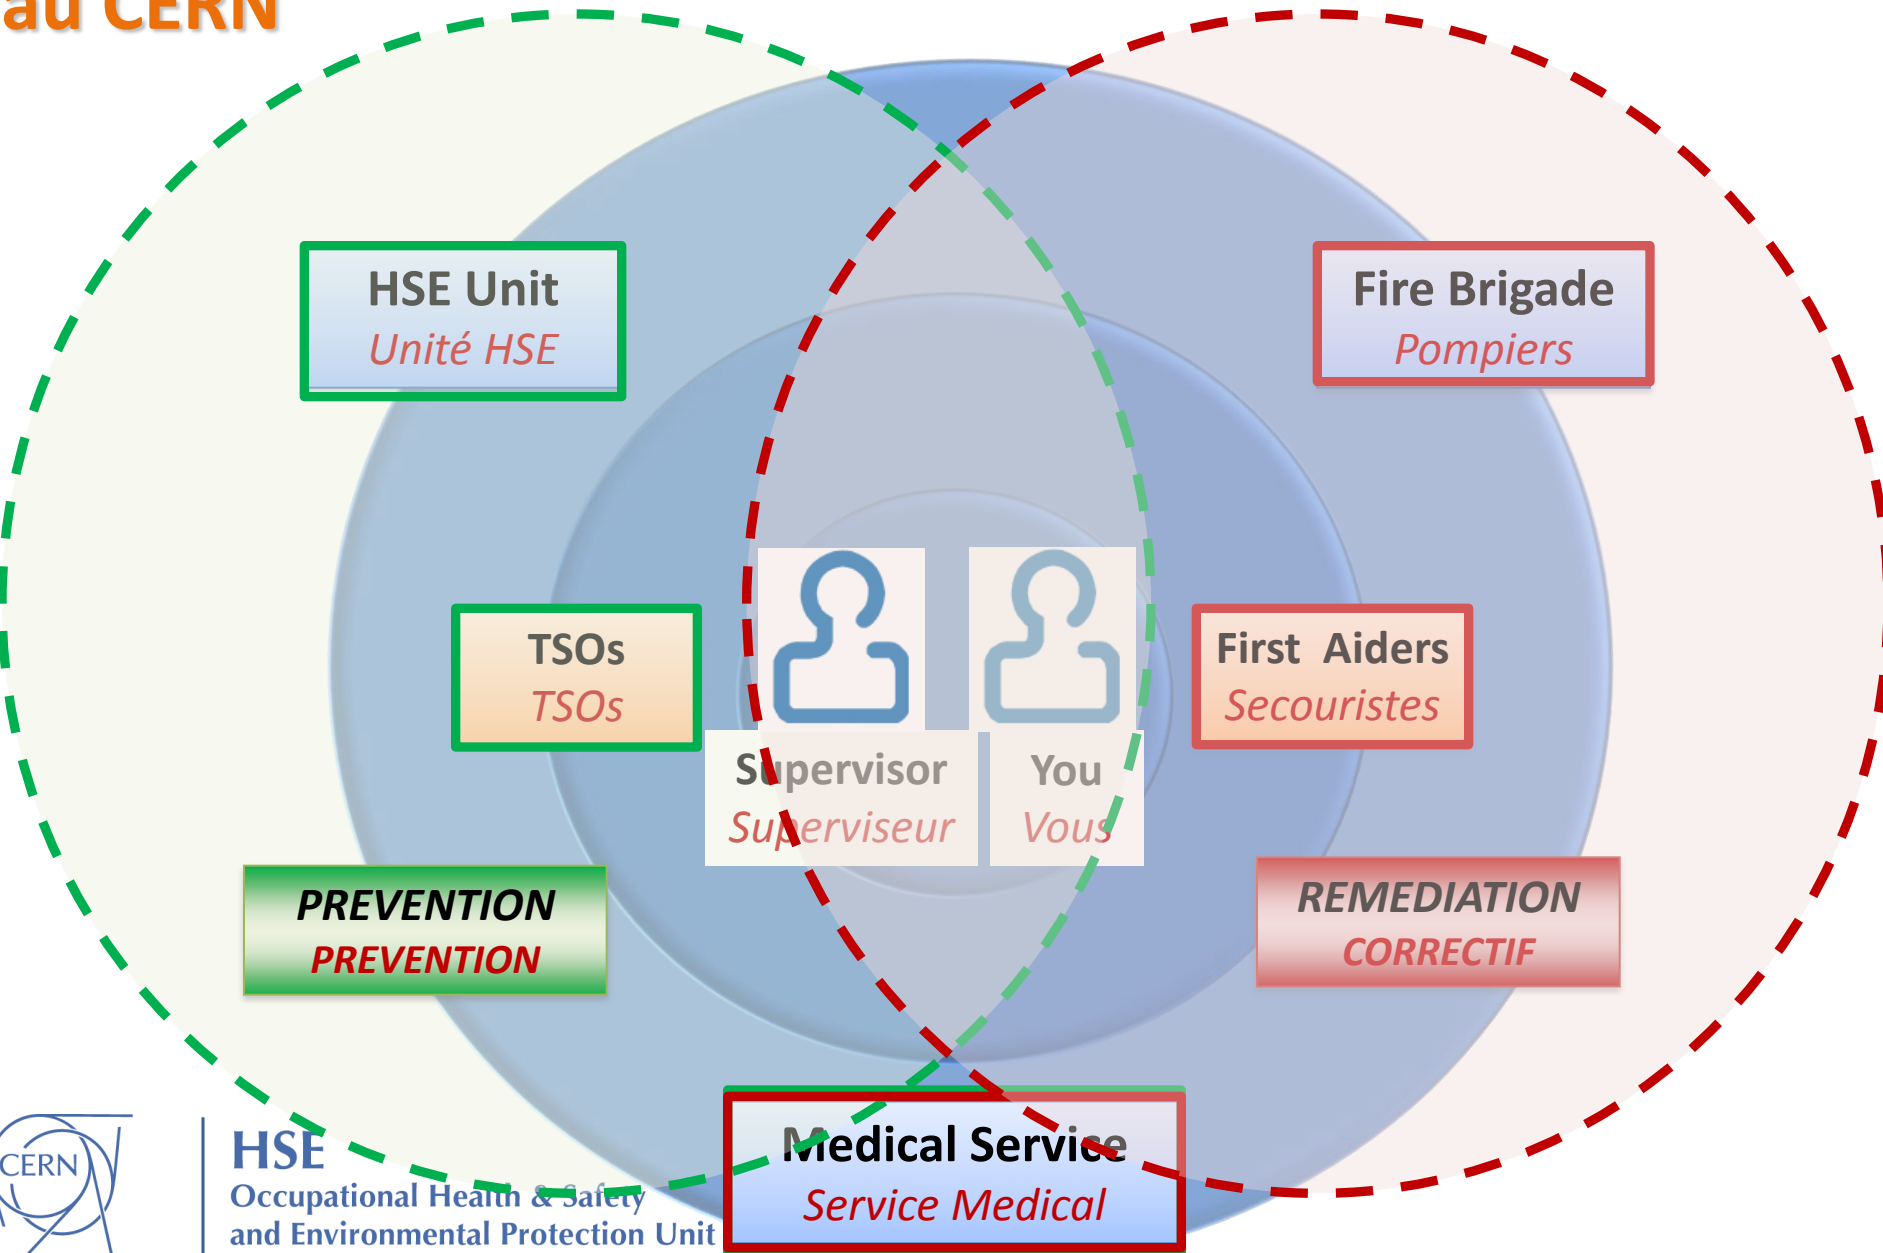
au CERN

HSE Unit
Unité HSE

Fire Brigade
Pompiers

TSOs
TSOs

Supervisor
Superviseur

You
Vous

First Aiders
Secouristes

PREVENTION
PREVENTION

REMEDIATION
CORRECTIF

Medical Service
Service Medical

CERN

HSE
Occupational Health & Safety
and Environmental Protection Unit